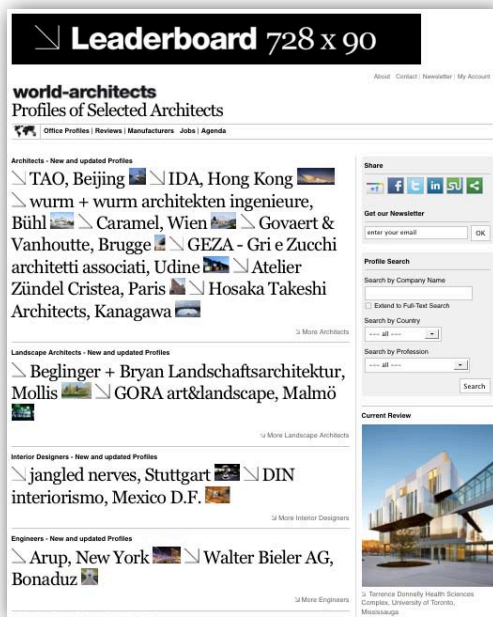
↘ Leaderboard 728 x 90

About | Contact | Newsletter | My Account

world-architects
Profiles of Selected Architects

Office Profiles | Reviews | Manufacturers | Jobs | Agenda

Architects - New and updated Profiles

↘ TAO, Beijing ↘ IDA, Hong Kong ↘ wurm + wurm architekten ingenieure, Bühl ↘ Caramel, Wien ↘ Govaert & Vanhoutte, Brugge ↘ GEZA - Gri e Zucchi architetti associati, Udine ↘ Atelier Zündel Cristea, Paris ↘ Hosaka Takeshi Architects, Kanagawa

↘ More Architects

Landscape Architects - New and updated Profiles

↘ Beglinger + Bryan Landschaftsarchitektur, Mollis ↘ GORA art&landscape, Malmö

↘ More Landscape Architects

Interior Designers - New and updated Profiles

↘ jangled nerves, Stuttgart ↘ DIN interiorismo, Mexico D.F.

↘ More Interior Designers

Engineers - New and updated Profiles

↘ Arup, New York ↘ Walter Bieler AG, Bonaduz

↘ More Engineers

Share

Get our Newsletter

enter your email

OK

Profile Search

Search by Company Name

Extend to Full-Text Search

Search by Country

--- all ---

Search by Profession

--- all ---

Search

Current Review

↘ Terrence Donnelly Health Sciences Complex, University of Toronto, Mississauga